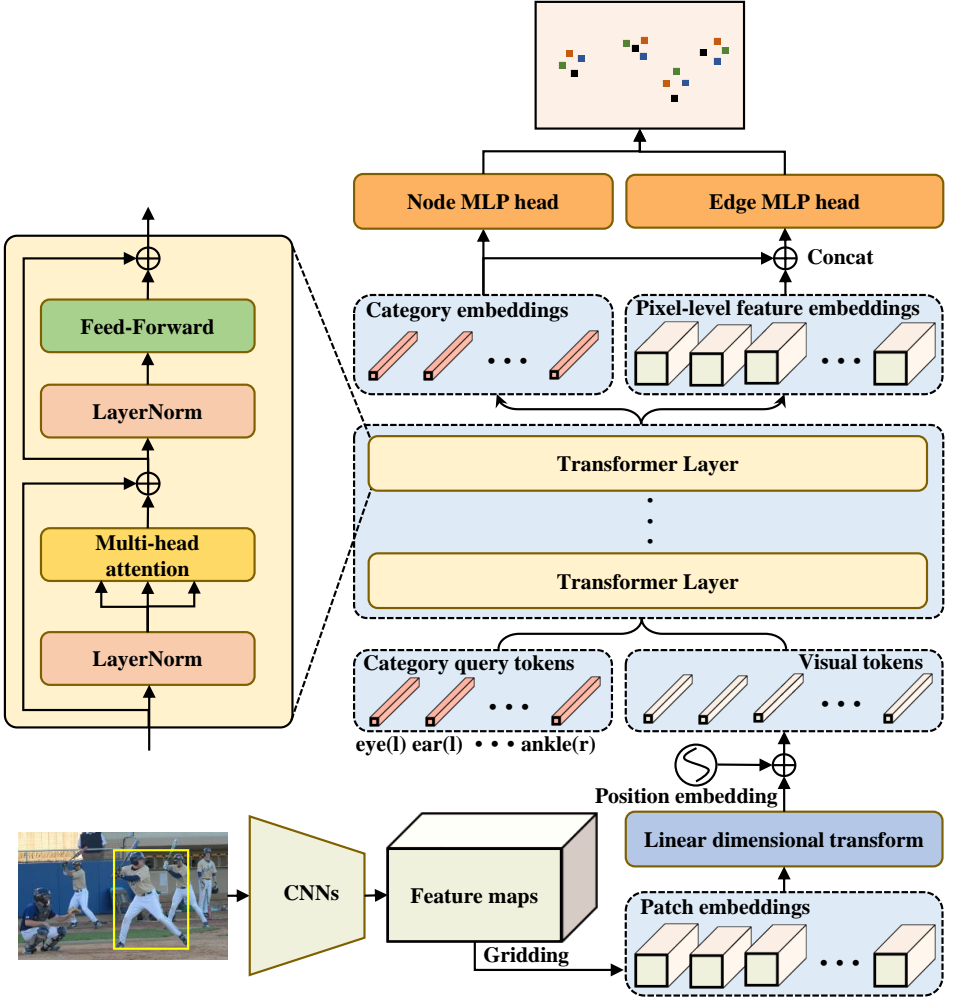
Node MLP head

Edge MLP head

Concat

Category embeddings

Pixel-level feature embeddings

• • •

• • •

Feed-Forward

LayerNorm

Multi-head attention

LayerNorm

Transformer Layer

Transformer Layer

Category query tokens

Visual tokens

• • •

• • •

eye(l) ear(l) • • • ankle(r)

Position embedding

Linear dimensional transform

CNNs

Feature maps

Patch embeddings

Gridding

• • •